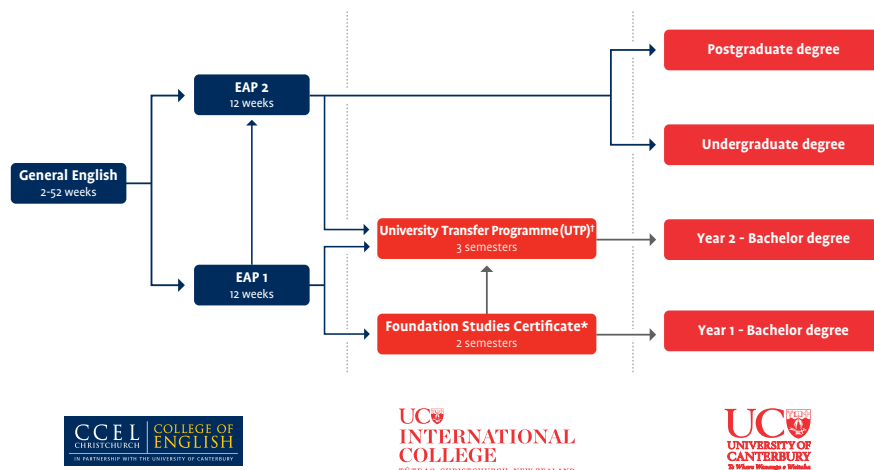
General English
2-52 weeks

EAP 2
12 weeks

EAP 1
12 weeks

University Transfer Programme (UTP)†
3 semesters

Foundation Studies Certificate*
2 semesters

Postgraduate degree

Undergraduate degree

Year 2 - Bachelor degree

Year 1 - Bachelor degree

CCEL CHRISTCHURCH | COLLEGE OF ENGLISH
IN PARTNERSHIP WITH THE UNIVERSITY OF CANTERBURY

UC INTERNATIONAL COLLEGE
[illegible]

UC UNIVERSITY OF CANTERBURY
Te Whare Wānanga o Waitaha